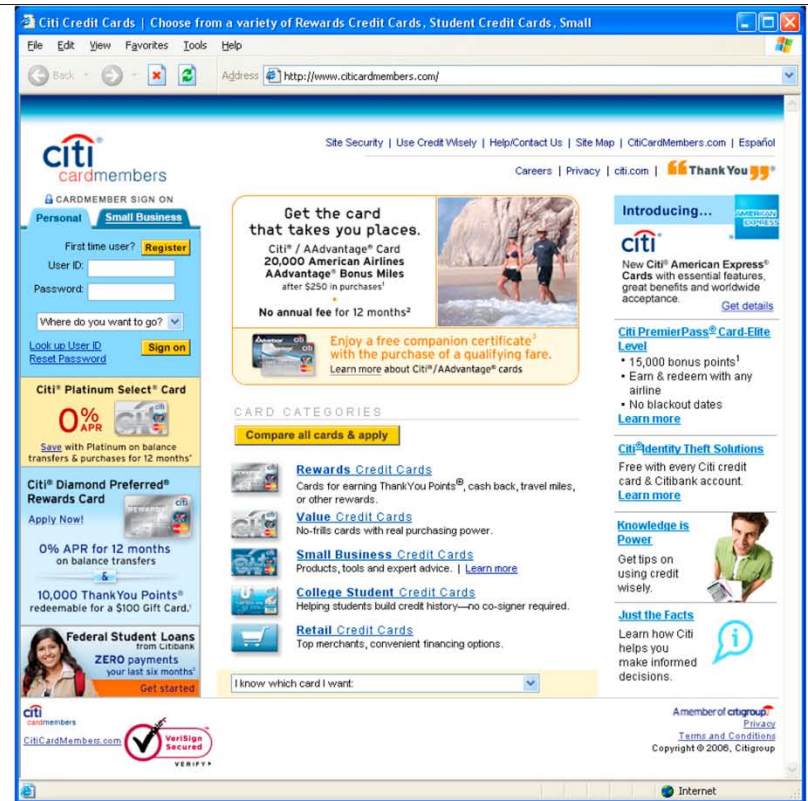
Citi Credit Cards | Choose from a variety of Rewards Credit Cards, Student Credit Cards, Small

File Edit View Favorites Tools Help

Back Address http://www.citicardmembers.com/

citi cardmembers

Site Security | Use Credit Wisely | Help/Contact Us | Site Map | CitiCardMembers.com | Español

Careers | Privacy | citi.com | ThankYou

CARDMEMBER SIGN ON

Personal Small Business

First time user? Register

User ID:

Password:

Where do you want to go?

Look up User ID Sign on
Reset Password

Citi® Platinum Select® Card

0% APR

Save with Platinum on balance transfers & purchases for 12 months*

Citi® Diamond Preferred® Rewards Card

Apply Now!

0% APR for 12 months on balance transfers

&

10,000 ThankYou Points® redeemable for a $100 Gift Card.¹

Federal Student Loans from Citibank
ZERO payments your last six months¹
Get started

Get the card that takes you places.

Citi® / AAdvantage® Card
20,000 American Airlines AAdvantage® Bonus Miles
after $250 in purchases¹

No annual fee for 12 months²

Enjoy a free companion certificate³ with the purchase of a qualifying fare.
Learn more about Citi®/AAdvantage® cards

CARD CATEGORIES

Compare all cards & apply

Rewards Credit Cards
Cards for earning ThankYou Points®, cash back, travel miles, or other rewards.

Value Credit Cards
No-frills cards with real purchasing power.

Small Business Credit Cards
Products, tools and expert advice. | Learn more

College Student Credit Cards
Helping students build credit history—no co-signer required.

Retail Credit Cards
Top merchants, convenient financing options.

I know which card I want:

Introducing...

citi

New Citi® American Express® Cards with essential features, great benefits and worldwide acceptance.
Get details

Citi PremierPass® Card-Elite Level
• 15,000 bonus points¹
• Earn & redeem with any airline
• No blackout dates
Learn more

Citi® Identity Theft Solutions
Free with every Citi credit card & Citibank account.
Learn more

Knowledge is Power
Get tips on using credit wisely.

Just the Facts
Learn how Citi helps you make informed decisions.

citi cardmembers
CitiCardMembers.com

VeriSign Secured VERIFY

A member of citigroup
Privacy
Terms and Conditions
Copyright © 2006, Citigroup

Internet